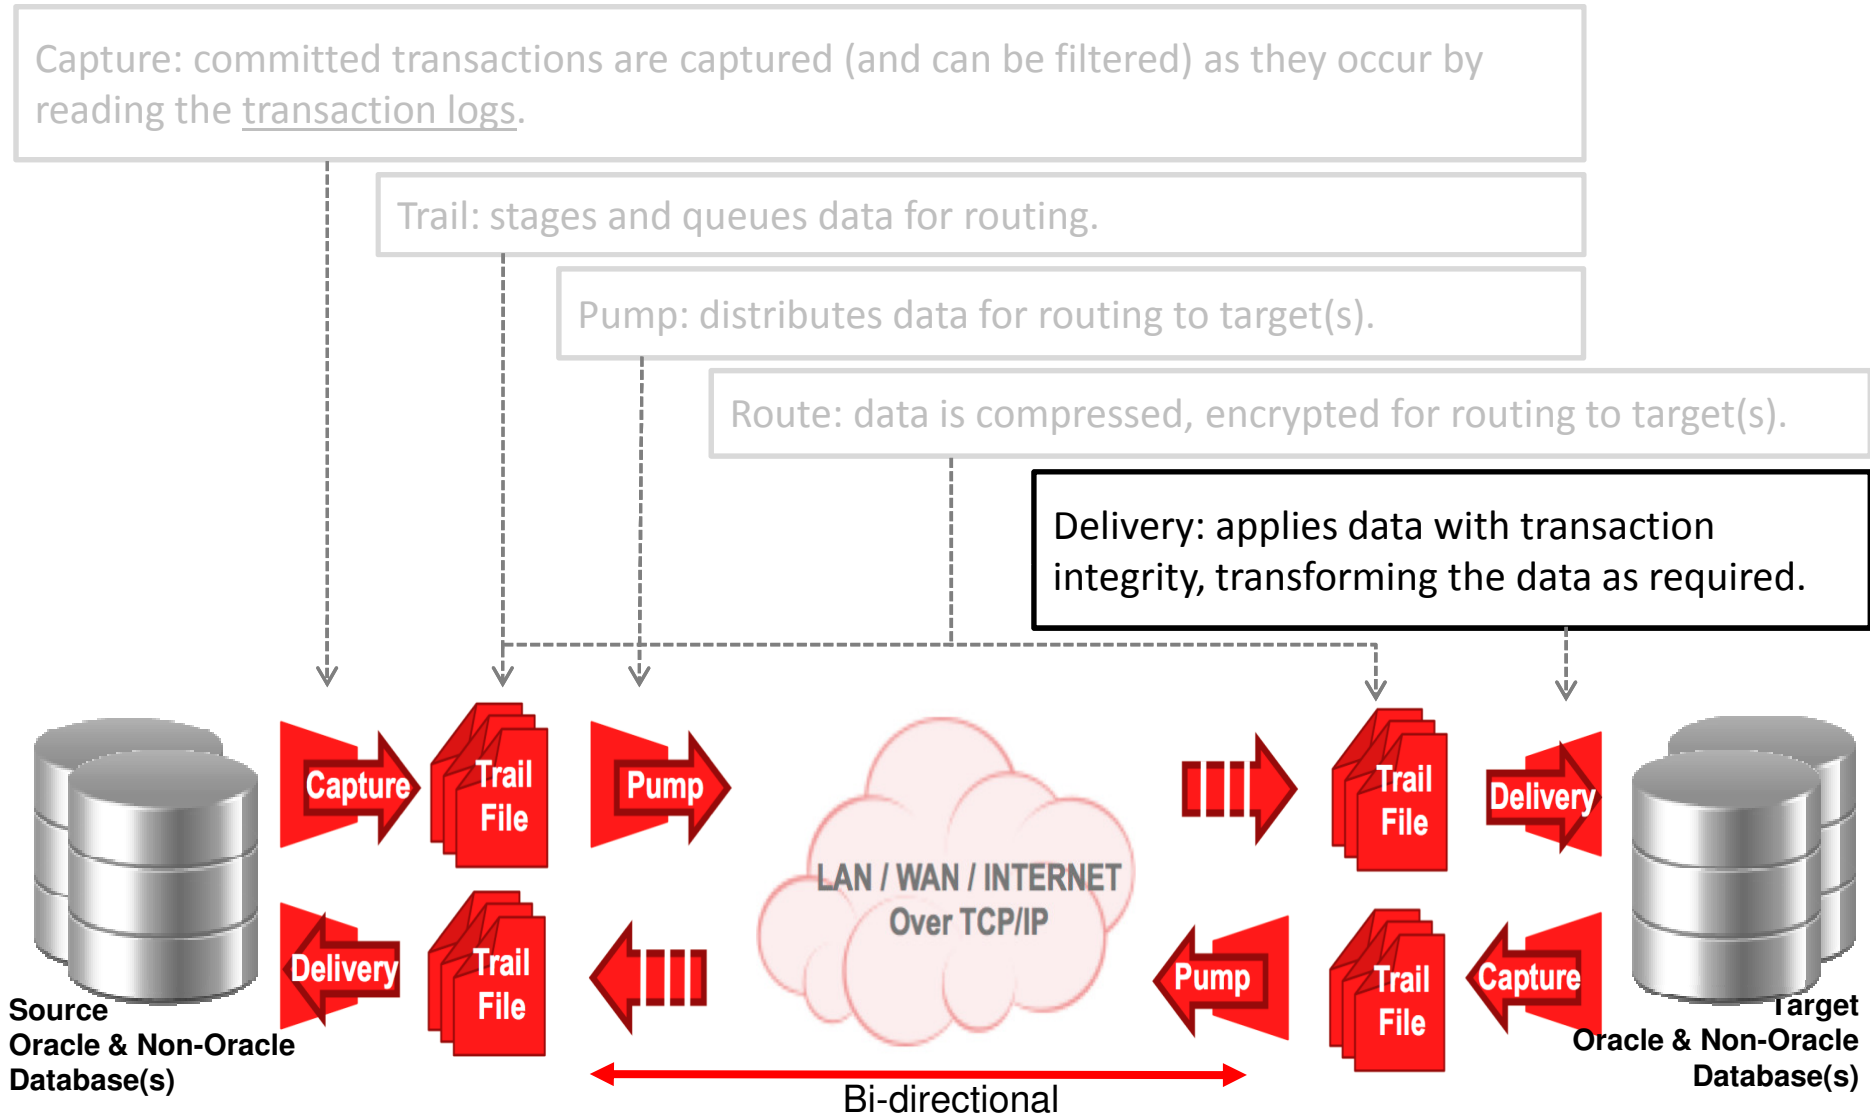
Capture: committed transactions are captured (and can be filtered) as they occur by reading the transaction logs.

Trail: stages and queues data for routing.

Pump: distributes data for routing to target(s).

Route: data is compressed, encrypted for routing to target(s).

Delivery: applies data with transaction integrity, transforming the data as required.

Capture

Trail File

Pump

Delivery

Trail File

LAN / WAN / INTERNET Over TCP/IP

Trail File

Delivery

Pump

Trail File

Capture

Source Oracle & Non-Oracle Database(s)

Target Oracle & Non-Oracle Database(s)

Bi-directional